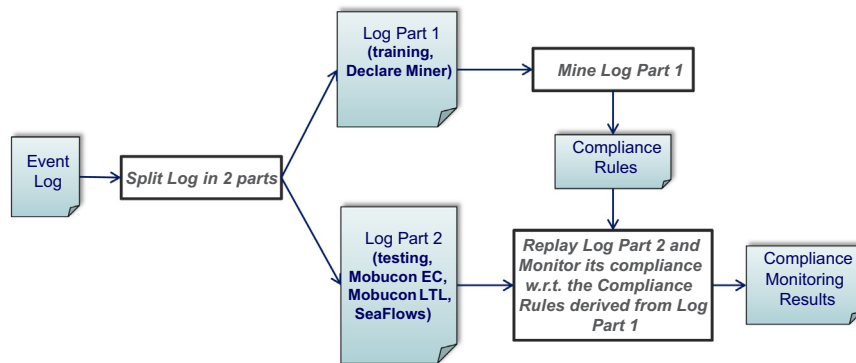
Event Log

Split Log in 2 parts

Log Part 1 (training, Declare Miner)

Mine Log Part 1

Compliance Rules

Log Part 2 (testing, Mobucon EC, Mobucon LTL, SeaFlows)

Replay Log Part 2 and Monitor its compliance w.r.t. the Compliance Rules derived from Log Part 1

Compliance Monitoring Results